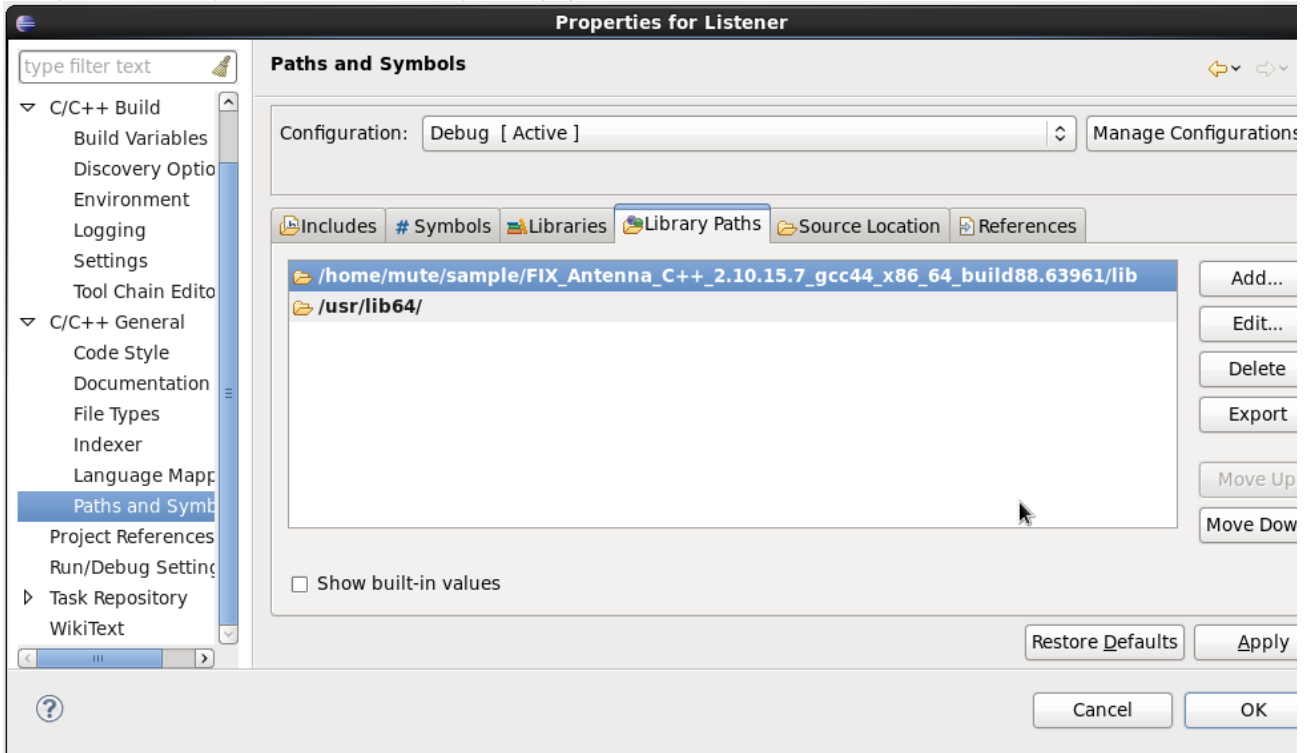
Properties for Listener

type filter text

C/C++ Build
Build Variables
Discovery Optio
Environment
Logging
Settings
Tool Chain Edito
C/C++ General
Code Style
Documentation
File Types
Indexer
Language Mapp
Paths and Symb
Project References
Run/Debug Setting
Task Repository
WikiText

Paths and Symbols

Configuration: Debug [ Active ]
Manage Configurations

Includes | # Symbols | Libraries | Library Paths | Source Location | References

/home/mute/sample/FIX_Antenna_C++_2.10.15.7_gcc44_x86_64_build88.63961/lib
/usr/lib64/

Add...
Edit...
Delete
Export
Move Up
Move Dow

Show built-in values

Restore Defaults
Apply

Cancel
OK